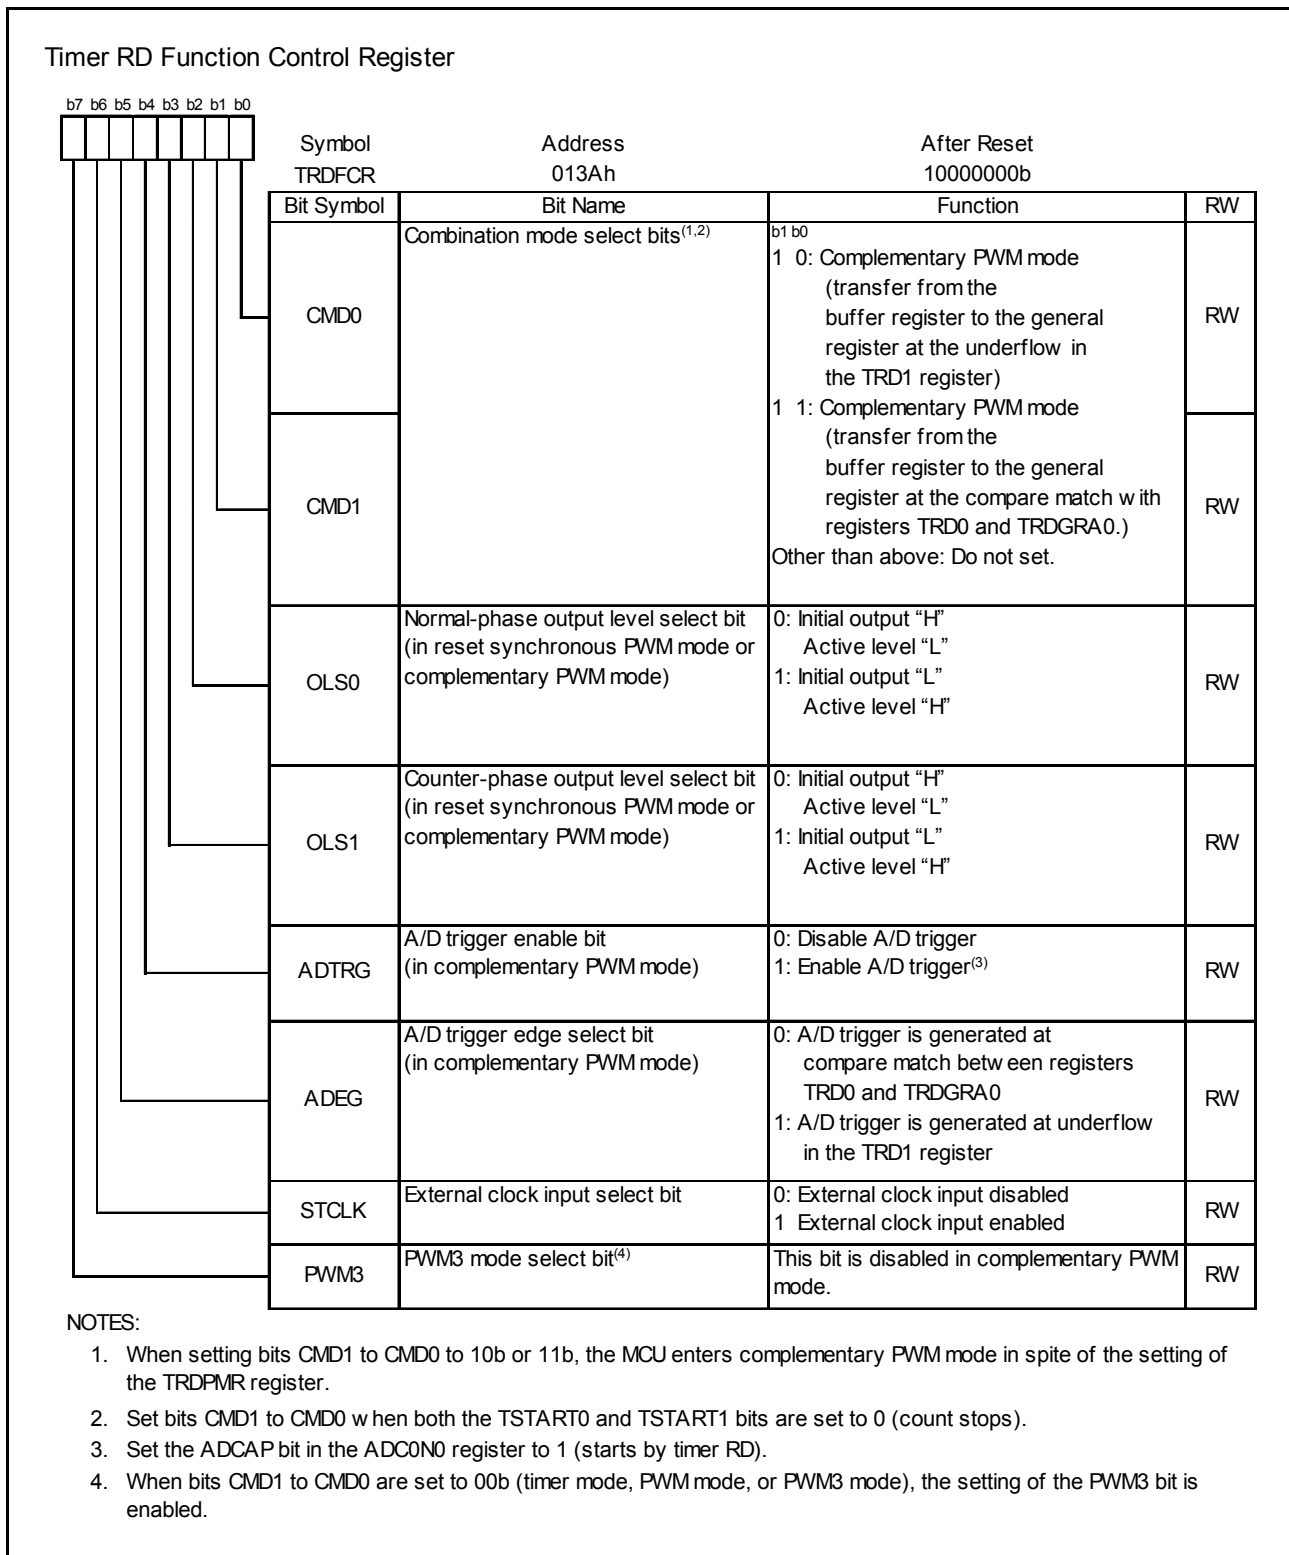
Timer RD Function Control Register

b7 b6 b5 b4 b3 b2 b1 b0

| Symbol | Address | After Reset |
|---|---|---|
| TRDFCR | 013Ah | 10000000b |

| Bit Symbol | Bit Name | Function | RW |
|---|---|---|---|
| CMD0 | Combination mode select bits$^{(1,2)}$ | b1 b0<br>1 0: Complementary PWM mode (transfer from the buffer register to the general register at the underflow in the TRD1 register) | RW |
| CMD1 | | 1 1: Complementary PWM mode (transfer from the buffer register to the general register at the compare match w ith registers TRD0 and TRDGRA0.)<br>Other than above: Do not set. | RW |
| OLS0 | Normal-phase output level select bit (in reset synchronous PWM mode or complementary PWM mode) | 0: Initial output “H” Active level “L”<br>1: Initial output “L” Active level “H” | RW |
| OLS1 | Counter-phase output level select bit (in reset synchronous PWM mode or complementary PWM mode) | 0: Initial output “H” Active level “L”<br>1: Initial output “L” Active level “H” | RW |
| ADTRG | A/D trigger enable bit (in complementary PWM mode) | 0: Disable A/D trigger<br>1: Enable A/D trigger$^{(3)}$ | RW |
| ADEG | A/D trigger edge select bit (in complementary PWM mode) | 0: A/D trigger is generated at compare match betw een registers TRD0 and TRDGRA0<br>1: A/D trigger is generated at underflow in the TRD1 register | RW |
| STCLK | External clock input select bit | 0: External clock input disabled<br>1 External clock input enabled | RW |
| PWM3 | PWM3 mode select bit$^{(4)}$ | This bit is disabled in complementary PWM mode. | RW |

NOTES:
1. When setting bits CMD1 to CMD0 to 10b or 11b, the MCU enters complementary PWM mode in spite of the setting of the TRDPMR register.
2. Set bits CMD1 to CMD0 w hen both the TSTART0 and TSTART1 bits are set to 0 (count stops).
3. Set the ADCAP bit in the ADC0N0 register to 1 (starts by timer RD).
4. When bits CMD1 to CMD0 are set to 00b (timer mode, PWM mode, or PWM3 mode), the setting of the PWM3 bit is enabled.